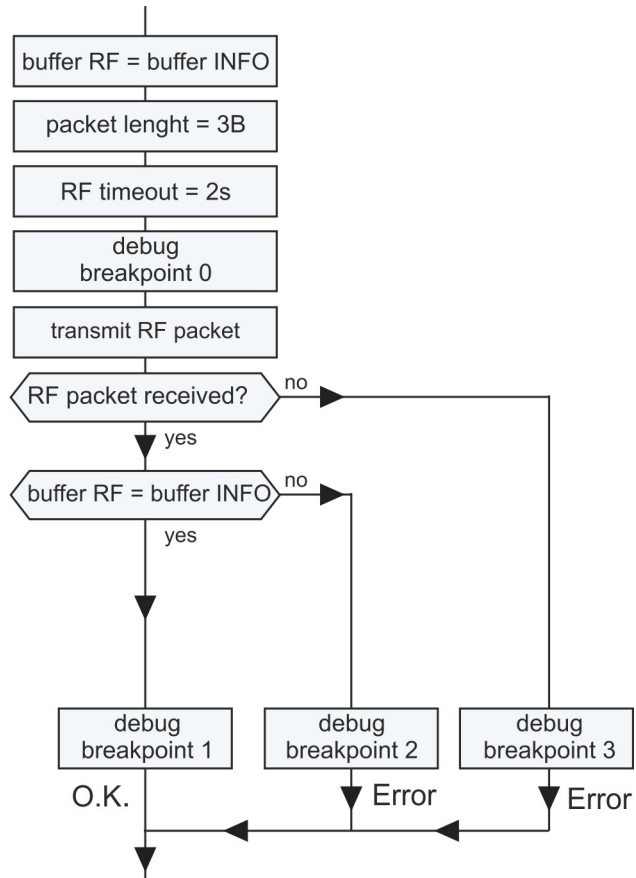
buffer RF = buffer INFO

packet lenght = 3B

RF timeout = 2s

debug
breakpoint 0

transmit RF packet

RF packet received?

no

yes

buffer RF = buffer INFO

no

yes

debug
breakpoint 1

debug
breakpoint 2

debug
breakpoint 3

O.K.

Error

Error